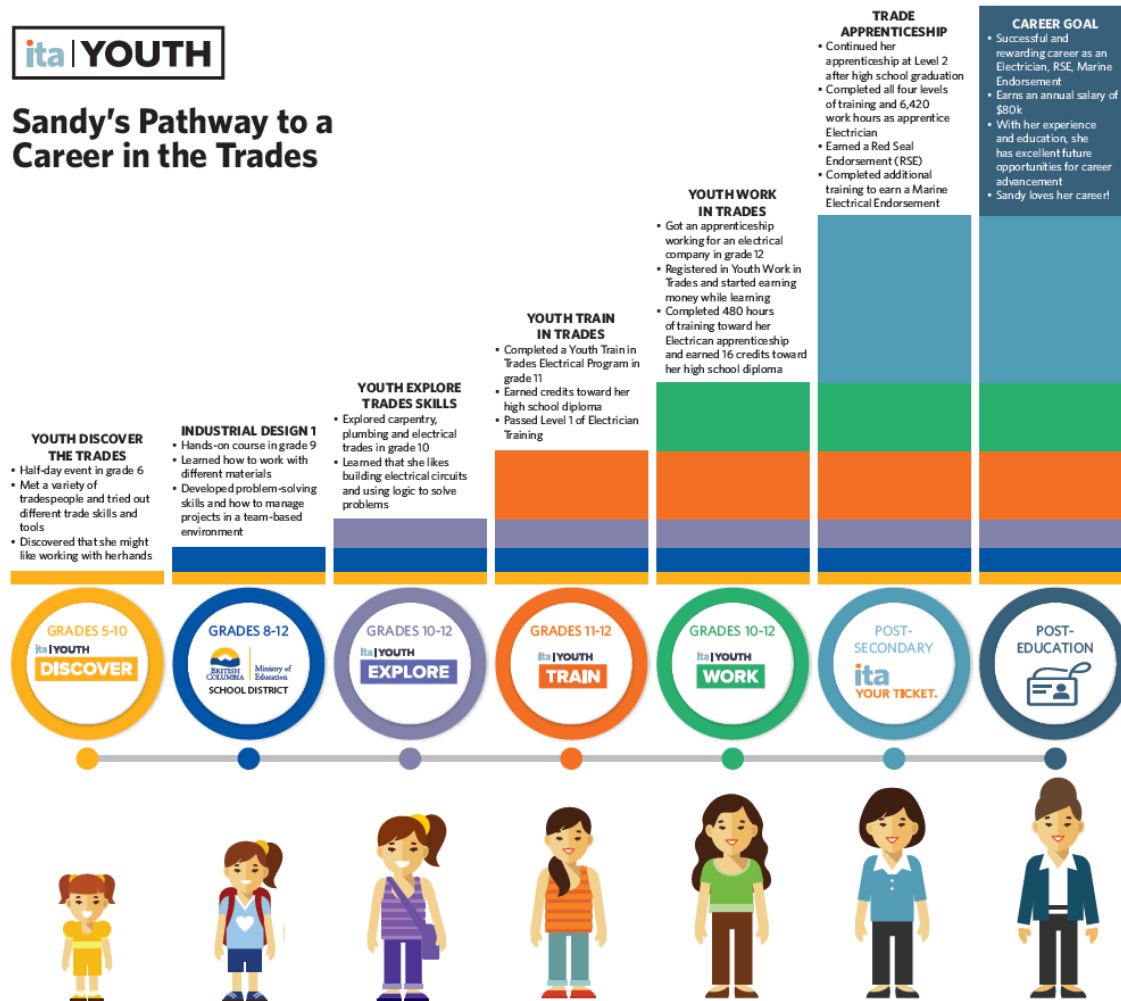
ita | YOUTH

Sandy's Pathway to a Career in the Trades

YOUTH DISCOVER THE TRADES
• Half-day event in grade 6
• Met a variety of tradespeople and tried out different trade skills and tools
• Discovered that she might like working with herhands

INDUSTRIAL DESIGN 1
• Hands-on course in grade 9
• Learned how to work with different materials
• Developed problem-solving skills and how to manage projects in a team-based environment

YOUTH EXPLORE TRADES SKILLS
• Explored carpentry, plumbing and electrical trades in grade 10
• Learned that she likes building electrical circuits and using logic to solve problems

YOUTH TRAIN IN TRADES
• Completed a Youth Train in Trades Electrical Program in grade 11
• Earned credits toward her high school diploma
• Passed Level 1 of Electrician Training

YOUTH WORK IN TRADES
• Got an apprenticeship working for an electrical company in grade 12
• Registered in Youth Work in Trades and started earning money while learning
• Completed 480 hours of training toward her Electrican apprenticeship and earned 16 credits toward her high school diploma

TRADE APPRENTICESHIP
• Continued her apprenticeship at Level 2 after high school graduation
• Completed all four levels of training and 6,420 work hours as apprentice Electrician
• Earned a Red Seal Endorsement (RSE)
• Completed additional training to earn a Marine Electrical Endorsement

CAREER GOAL
• Successful and rewarding career as an Electrician, RSE, Marine Endorsement
• Earns an annual salary of $80k
• With her experience and education, she has excellent future opportunities for career advancement
• Sandy loves her career!

GRADES 5-10
ita | YOUTH
DISCOVER

GRADES 8-12
BRITISH COLUMBIA Ministry of Education
SCHOOL DISTRICT

GRADES 10-12
ita | YOUTH
EXPLORE

GRADES 11-12
ita | YOUTH
TRAIN

GRADES 10-12
ita | YOUTH
WORK

POST-SECONDARY
ita
YOUR TICKET.

POST-EDUCATION